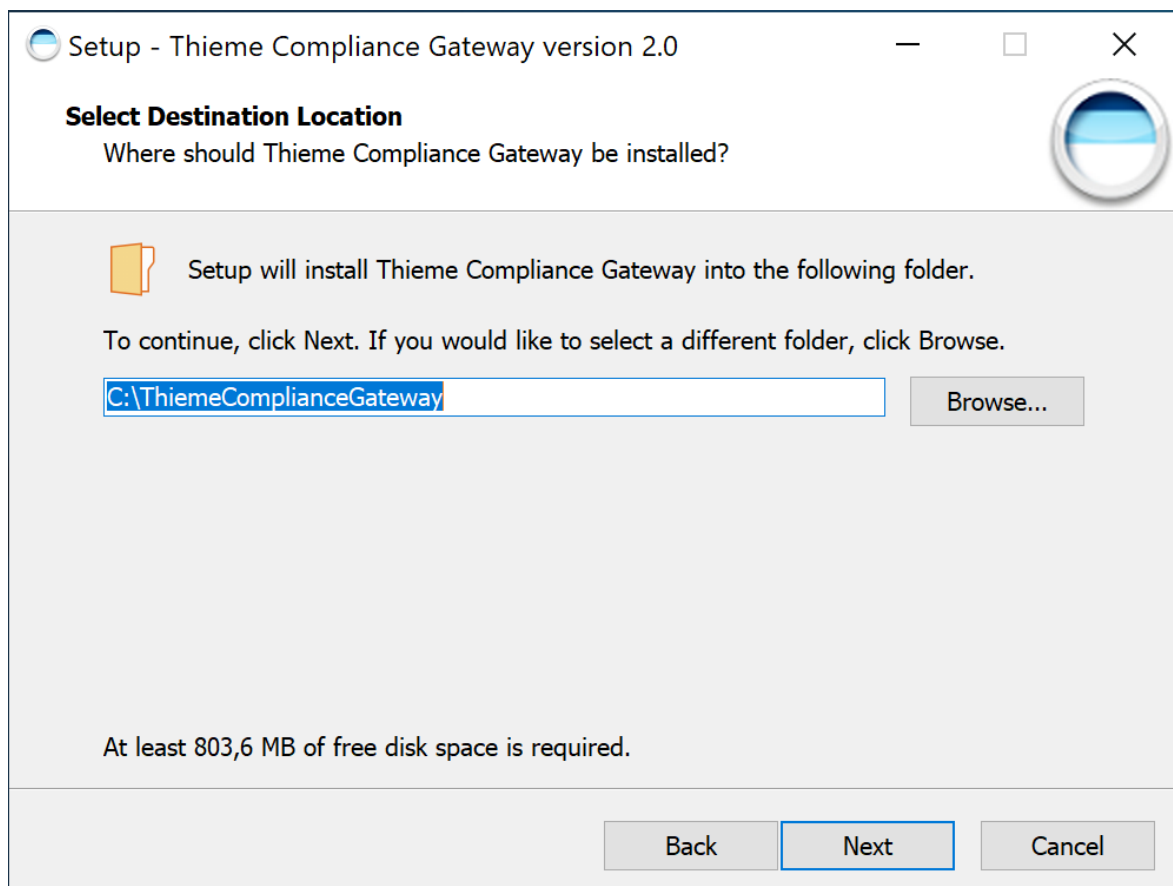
Setup - Thieme Compliance Gateway version 2.0

Select Destination Location
Where should Thieme Compliance Gateway be installed?

Setup will install Thieme Compliance Gateway into the following folder.

To continue, click Next. If you would like to select a different folder, click Browse.

C:\ThiemeComplianceGateway

Browse...

At least 803,6 MB of free disk space is required.

Back
Next
Cancel